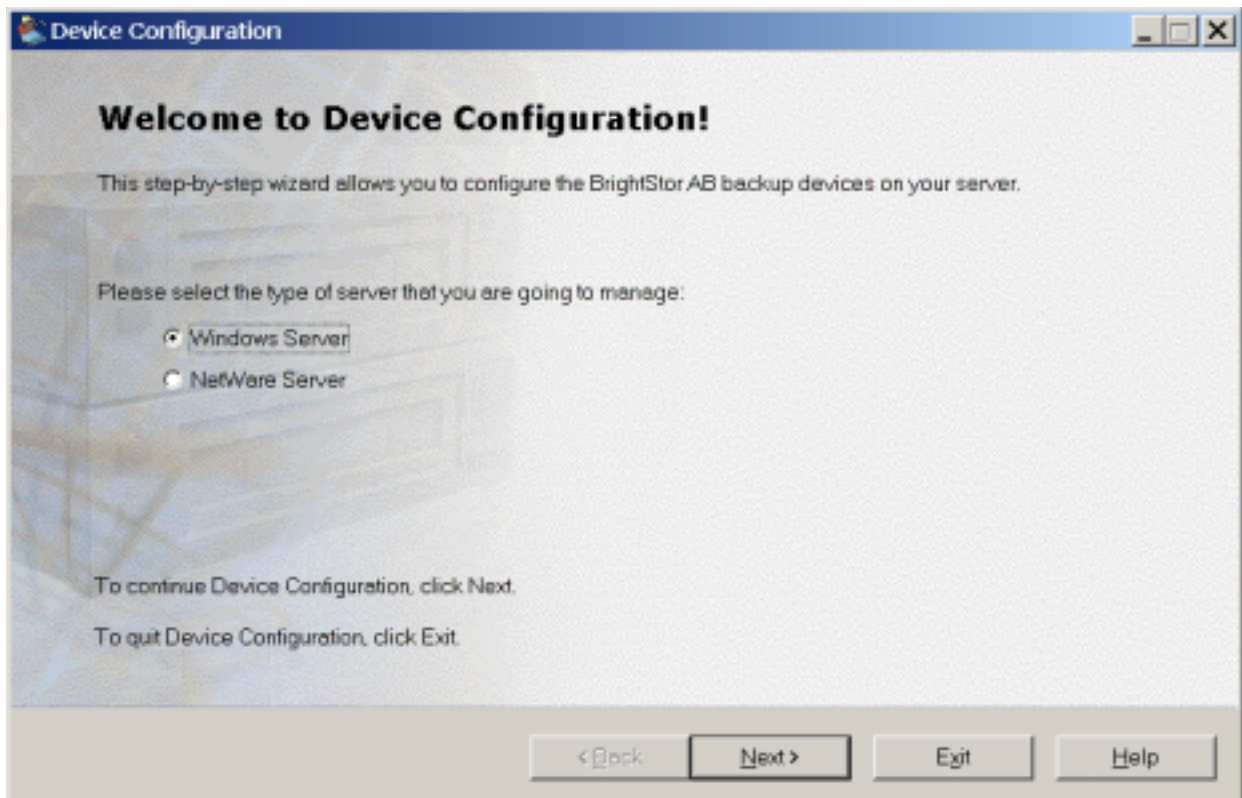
Device Configuration

Welcome to Device Configuration!

This step-by-step wizard allows you to configure the BrightStor AB backup devices on your server.

Please select the type of server that you are going to manage:

Windows Server

NetWare Server

To continue Device Configuration, click Next.

To quit Device Configuration, click Exit.

< Back

Next >

Exit

Help